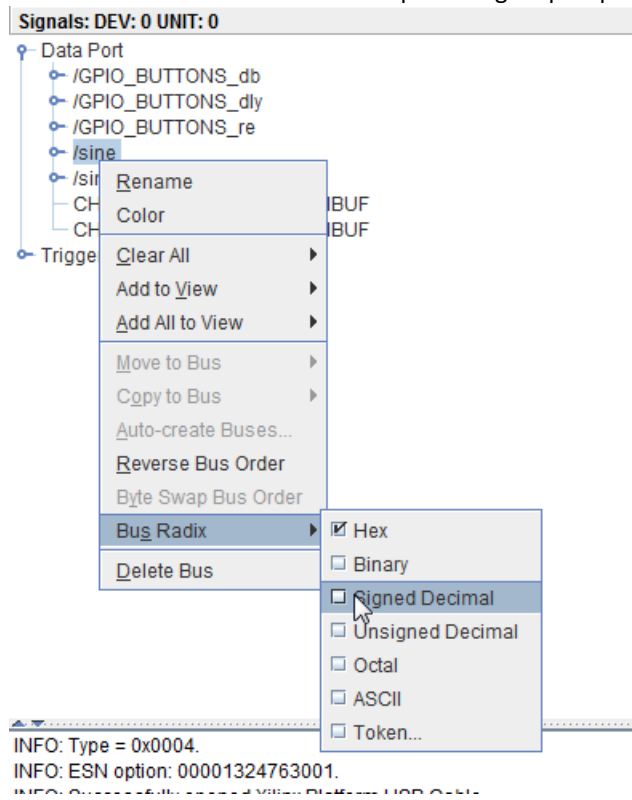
Signals: DEV: 0 UNIT: 0
Data Port
/GPIO_BUTTONS_db
/GPIO_BUTTONS_dly
/GPIO_BUTTONS_re
/sine
/sir
CH
CH
Trigge

IBUF
IBUF

Rename
Color
Clear All
Add to View
Add All to View
Move to Bus
Copy to Bus
Auto-create Buses...
Reverse Bus Order
Byte Swap Bus Order
Bus Radix
Delete Bus

Hex
Binary
Signed Decimal
Unsigned Decimal
Octal
ASCII
Token...

INFO: Type = 0x0004.
INFO: ESN option: 00001324763001.
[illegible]